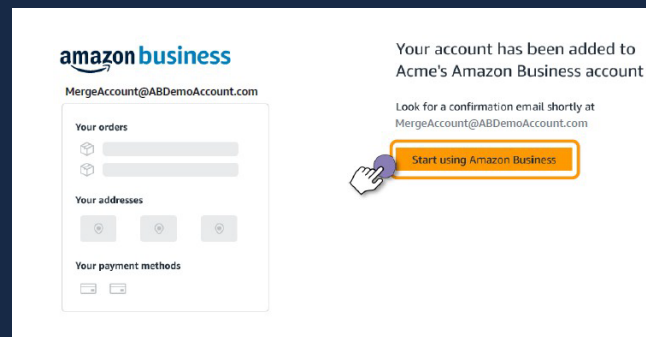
amazon business

MergeAccount@ABDemoAccount.com

Your orders

Your addresses

Your payment methods

Your account has been added to Acme's Amazon Business account

Look for a confirmation email shortly at MergeAccount@ABDemoAccount.com

Start using Amazon Business